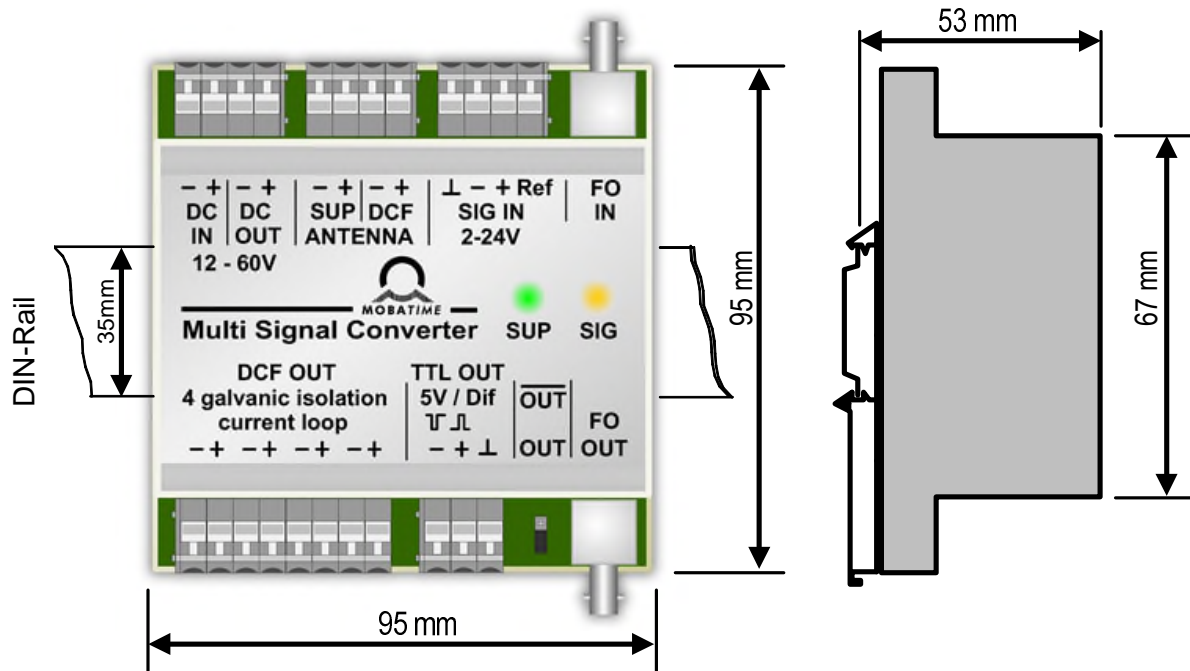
53 mm

− + DC IN | − + DC OUT
12 - 60V

− + SUP | − + DCF
ANTENNA

⊥ − + Ref
SIG IN
2-24V

FO IN

DIN-Rail

35mm

MOBATIME

Multi Signal Converter

SUP SIG

95 mm

67 mm

DCF OUT
4 galvanic isolation
current loop
−+ −+ −+ −+

TTL OUT
5V / Dif
ꓕꓕ ⎍
− + ⊥

$\overline{OUT}$
OUT

FO OUT

95 mm